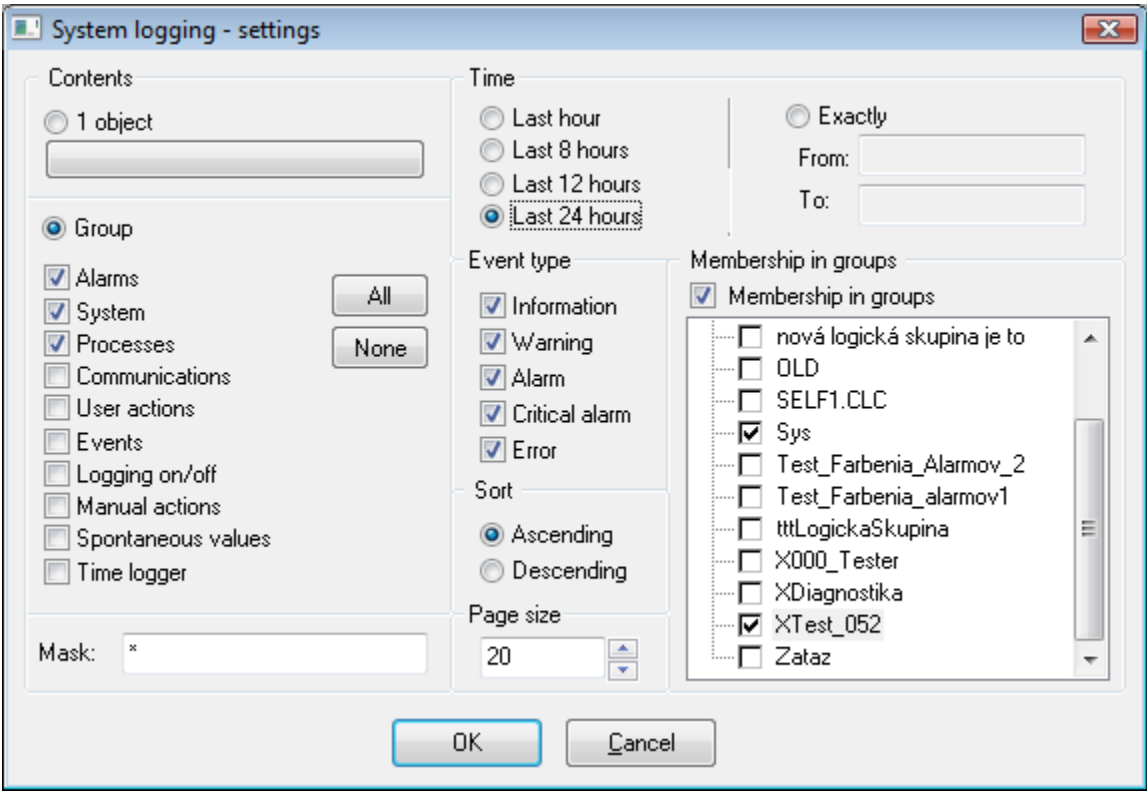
System logging - settings

Contents

1 object

Group

Alarms
System
Processes
Communications
User actions
Events
Logging on/off
Manual actions
Spontaneous values
Time logger

All
None

Mask: *

Time

Last hour
Last 8 hours
Last 12 hours
Last 24 hours

Exactly
From:
To:

Event type

Information
Warning
Alarm
Critical alarm
Error

Sort

Ascending
Descending

Page size

20

Membership in groups

Membership in groups

nová logická skupina je to
OLD
SELF1.CLC
Sys
Test_Farbenia_Alarmov_2
Test_Farbenia_alarmov1
tttLogickaSkupina
X000_Tester
XDiagnostika
XTest_052
Zataz

OK
Cancel